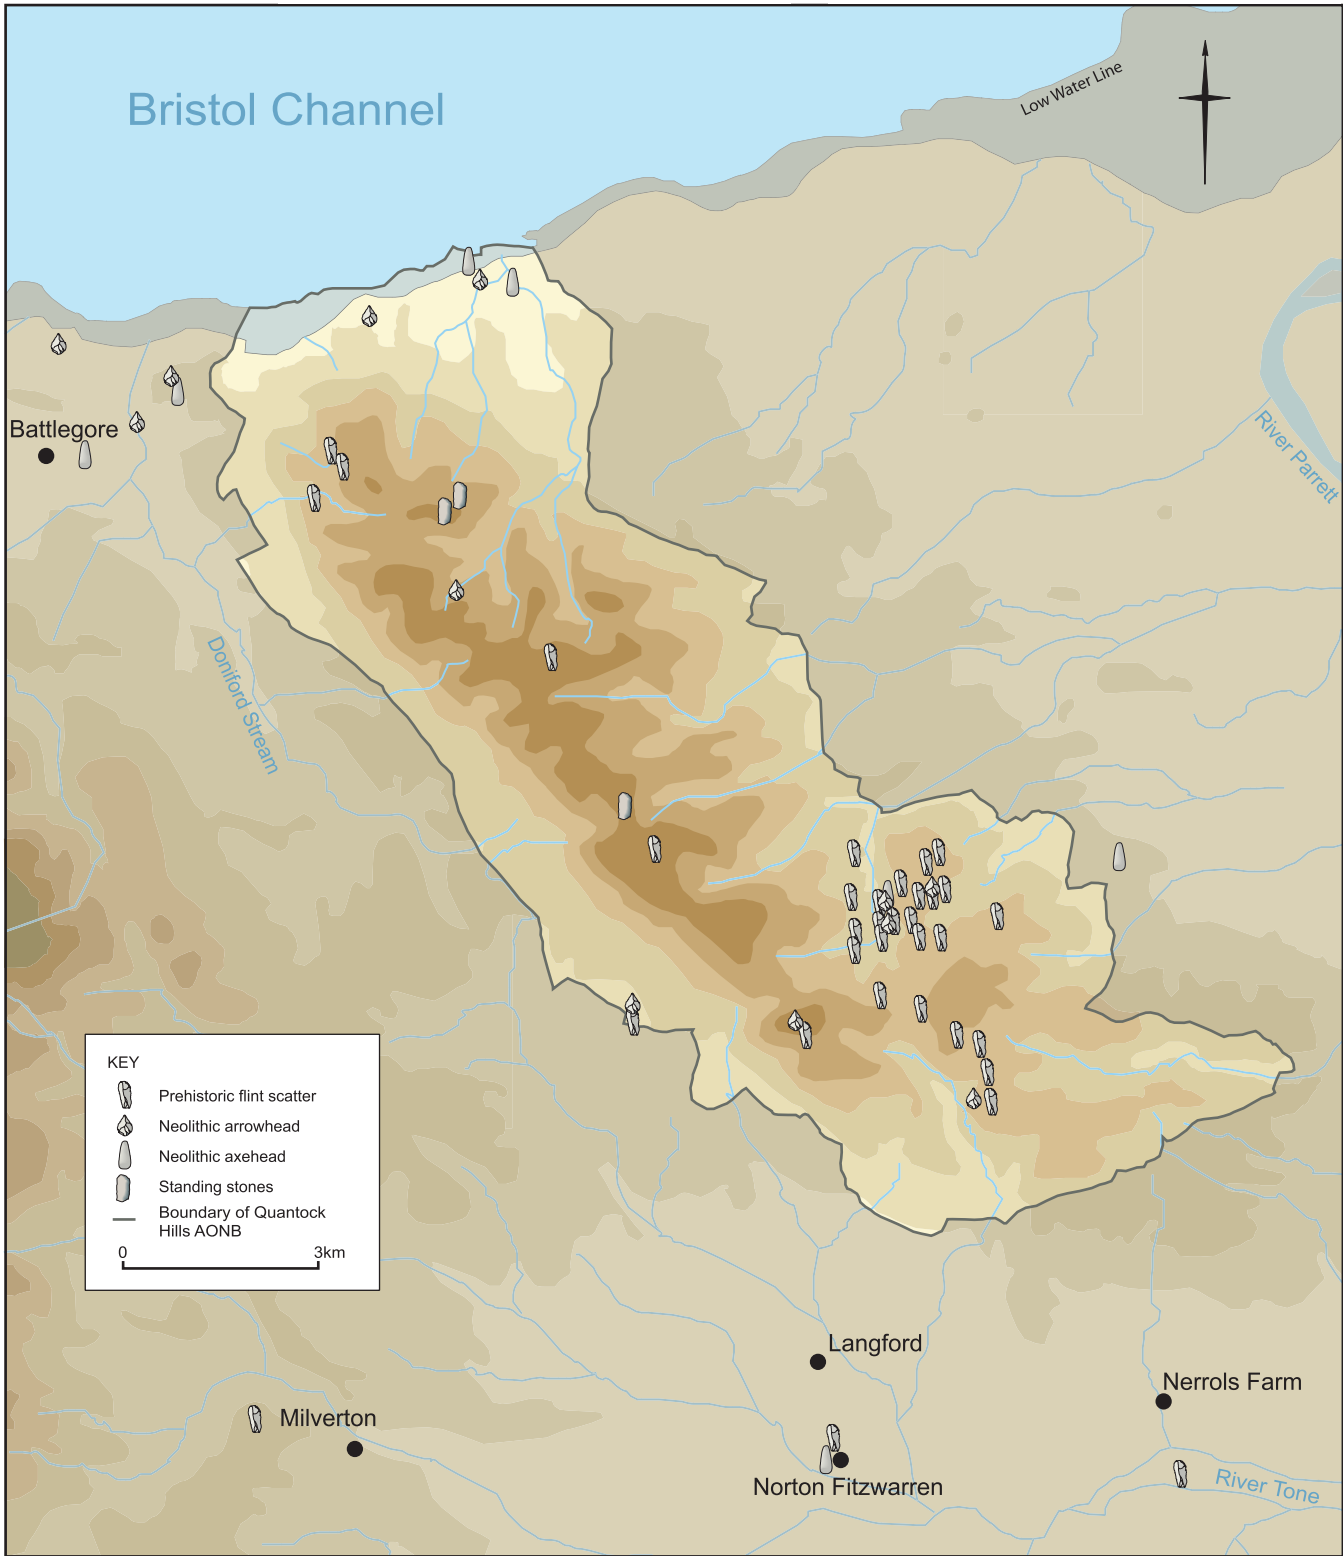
Bristol Channel

Low Water Line

River Parrett

Battlegore

Doniford Stream

KEY
Prehistoric flint scatter
Neolithic arrowhead
Neolithic axehead
Standing stones
Boundary of Quantock Hills AONB
0 3km

Langford

Nerrols Farm

Milverton

Norton Fitzwarren

River Tone